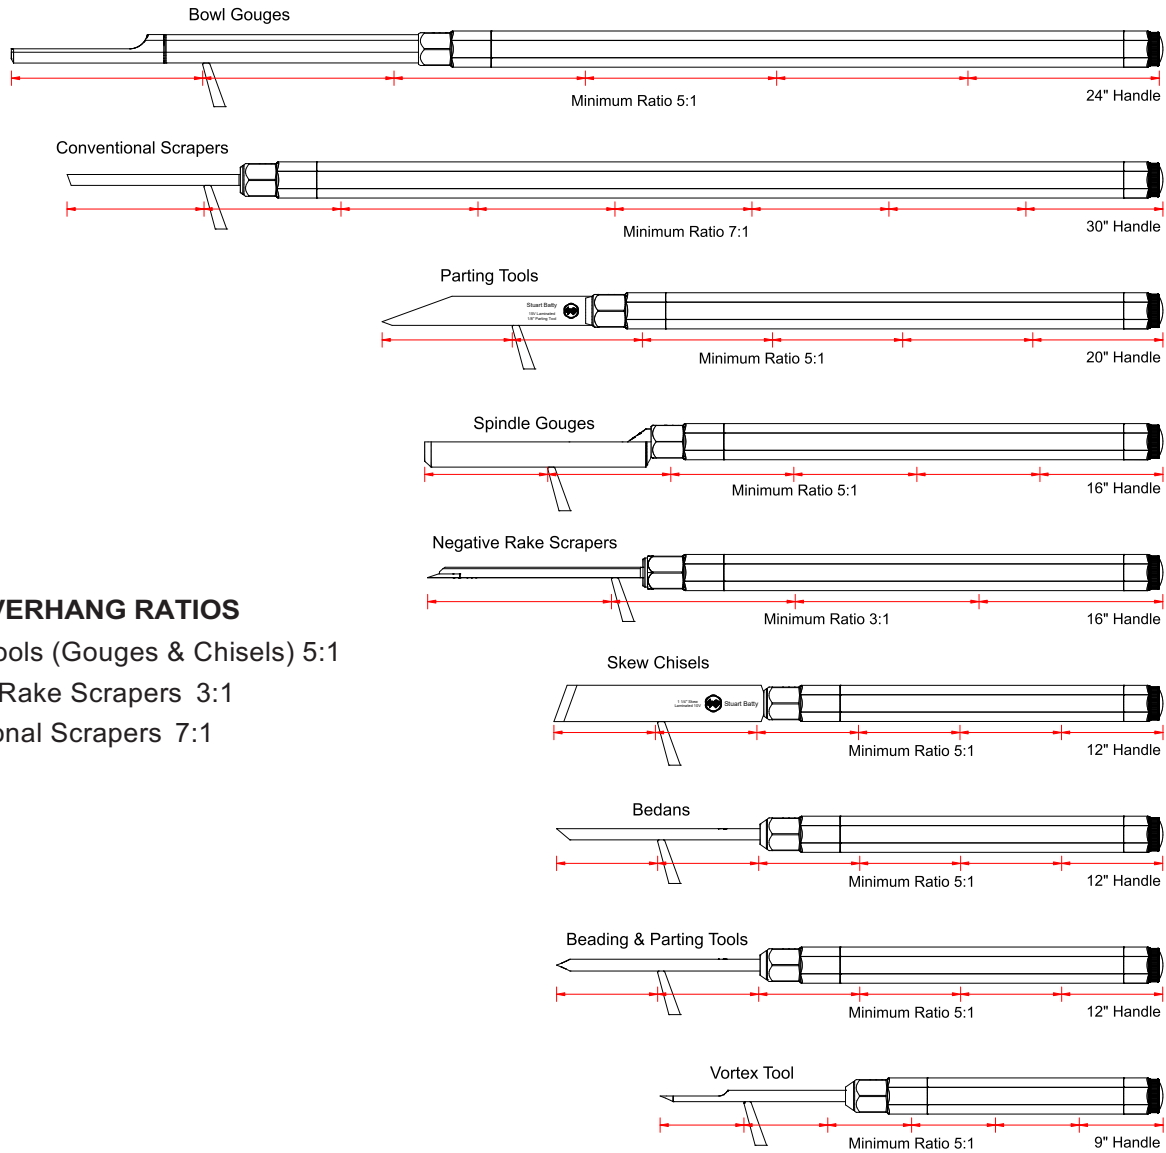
Bowl Gouges

Minimum Ratio 5:1

24" Handle

Conventional Scrapers

Minimum Ratio 7:1

30" Handle

Parting Tools

Stuart Batty

Minimum Ratio 5:1

20" Handle

Spindle Gouges

Minimum Ratio 5:1

16" Handle

Negative Rake Scrapers

Minimum Ratio 3:1

16" Handle

VERHANG RATIOS

ools (Gouges & Chisels) 5:1

Rake Scrapers 3:1

onal Scrapers 7:1

Skew Chisels

Stuart Batty

Minimum Ratio 5:1

12" Handle

Bedans

Minimum Ratio 5:1

12" Handle

Beading & Parting Tools

Minimum Ratio 5:1

12" Handle

Vortex Tool

Minimum Ratio 5:1

9" Handle